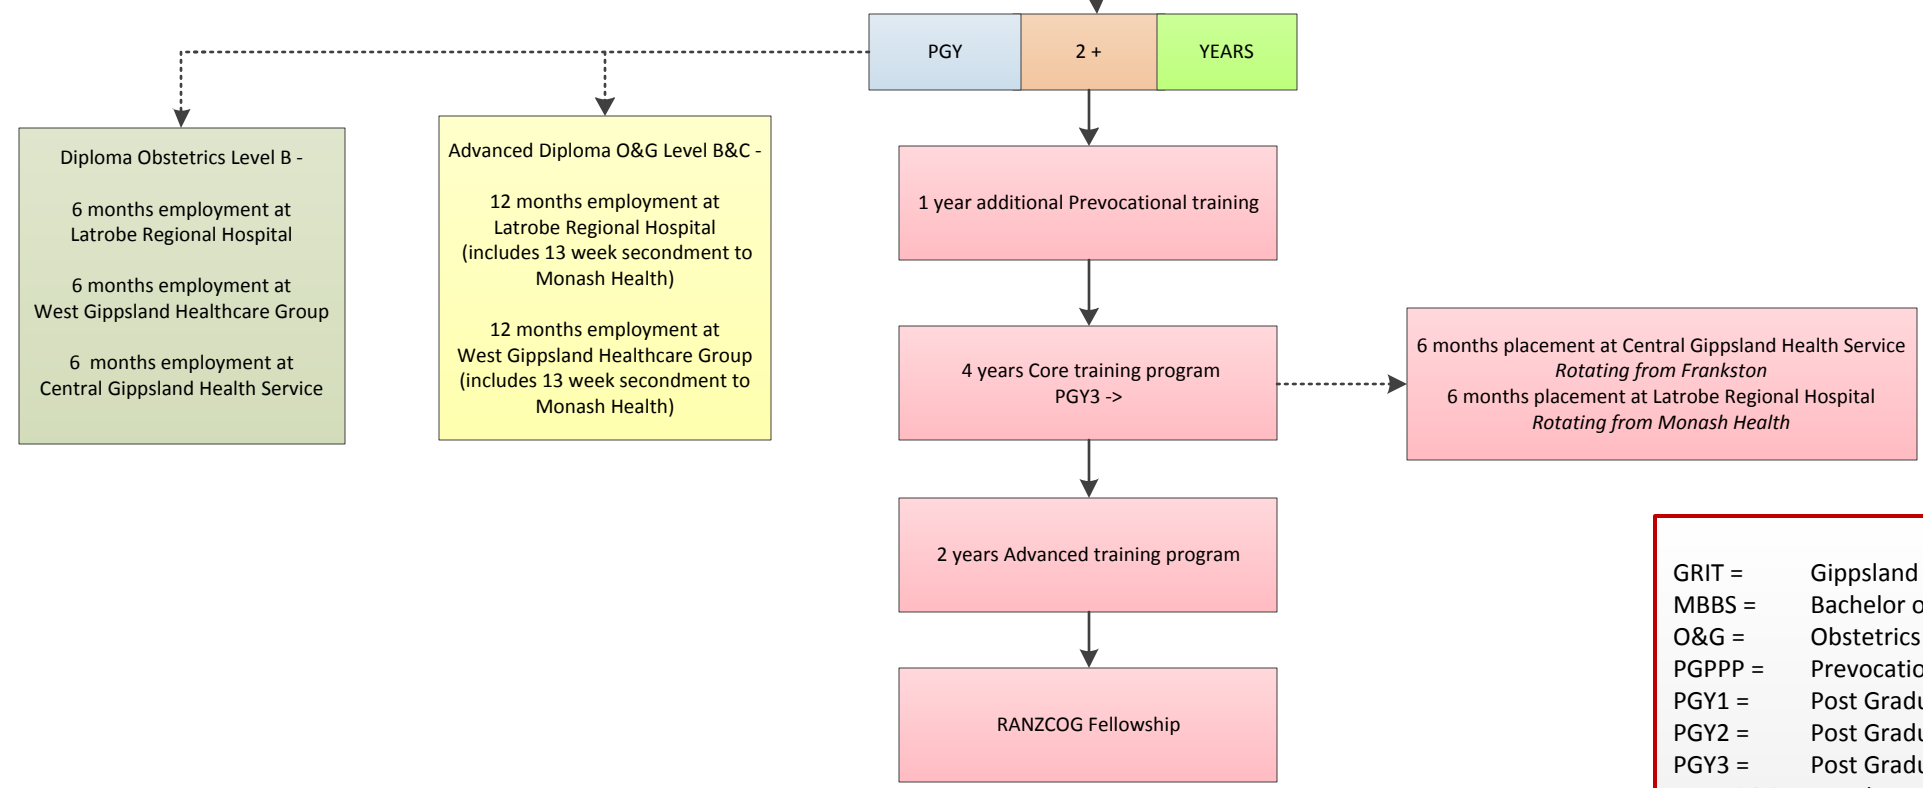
| PGY | 2 + | YEARS |
|---|---|---|

Diploma Obstetrics Level B -

6 months employment at Latrobe Regional Hospital

6 months employment at West Gippsland Healthcare Group

6 months employment at Central Gippsland Health Service

Advanced Diploma O&G Level B&C -

12 months employment at Latrobe Regional Hospital (includes 13 week secondment to Monash Health)

12 months employment at West Gippsland Healthcare Group (includes 13 week secondment to Monash Health)

1 year additional Prevocational training

4 years Core training program
PGY3 ->

6 months placement at Central Gippsland Health Service
*Rotating from Frankston*
6 months placement at Latrobe Regional Hospital
*Rotating from Monash Health*

2 years Advanced training program

RANZCOG Fellowship

GRIT = Gippsland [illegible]
MBBS = Bachelor o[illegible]
O&G = Obstetrics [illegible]
PGPPP = Prevocatio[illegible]
PGY1 = Post Gradu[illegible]
PGY2 = Post Gradu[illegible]
PGY3 = Post Gradu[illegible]